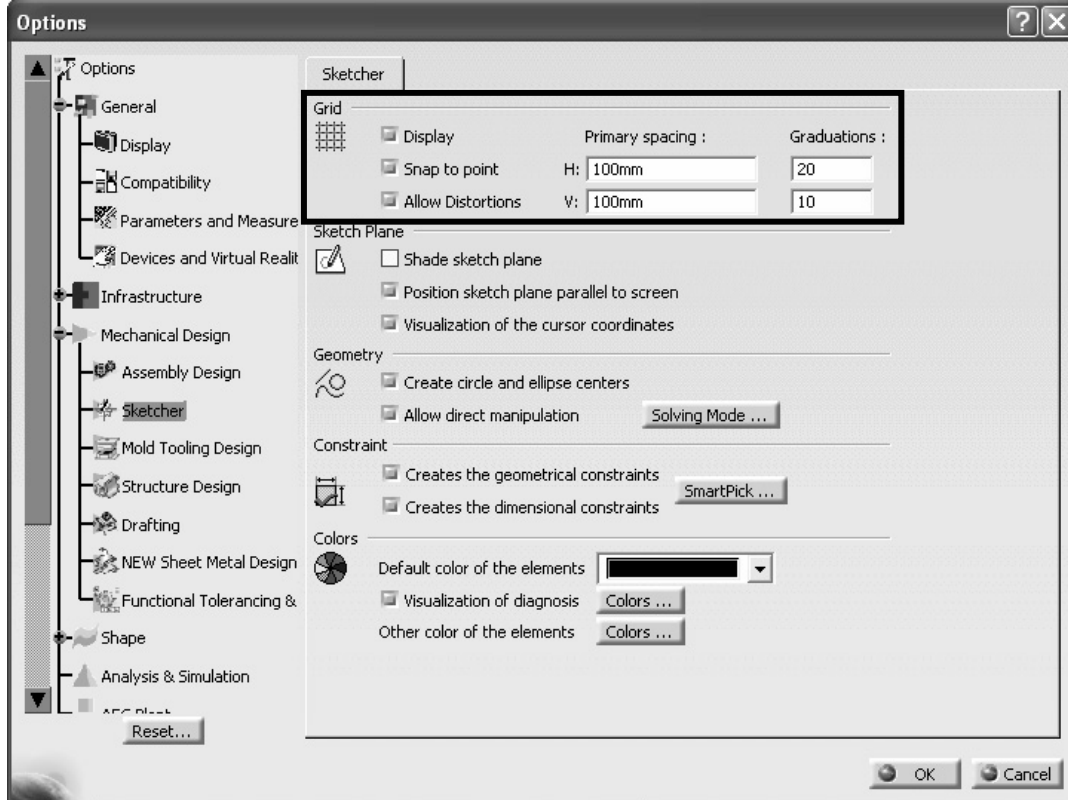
Options

Options
General
Display
Compatibility
Parameters and Measure
Devices and Virtual Realit
Infrastructure
Mechanical Design
Assembly Design
Sketcher
Mold Tooling Design
Structure Design
Drafting
NEW Sheet Metal Design
Functional Tolerancing &
Shape
Analysis & Simulation
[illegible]

Reset...

Sketcher

Grid
Display
Snap to point
Allow Distortions
Primary spacing :
H: 100mm
V: 100mm
Graduations :
20
10

Sketch Plane
Shade sketch plane
Position sketch plane parallel to screen
Visualization of the cursor coordinates

Geometry
Create circle and ellipse centers
Allow direct manipulation
Solving Mode ...

Constraint
Creates the geometrical constraints
Creates the dimensional constraints
SmartPick ...

Colors
Default color of the elements
Visualization of diagnosis
Colors ...
Other color of the elements
Colors ...

OK
Cancel